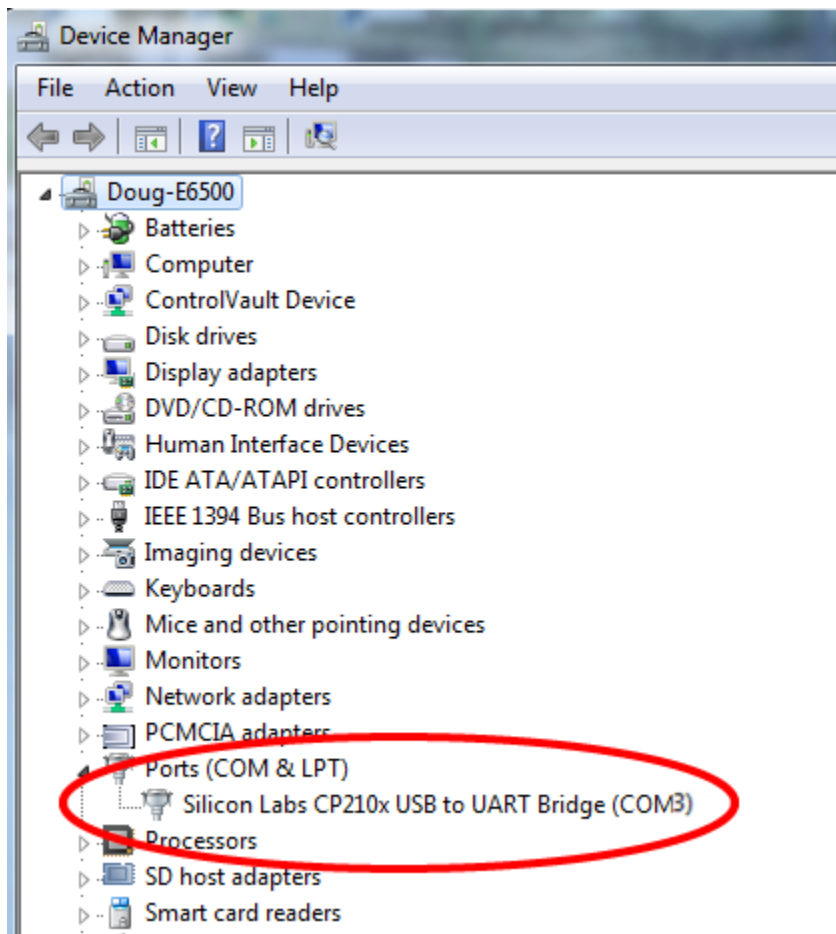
Device Manager

File Action View Help

Doug-E6500
Batteries
Computer
ControlVault Device
Disk drives
Display adapters
DVD/CD-ROM drives
Human Interface Devices
IDE ATA/ATAPI controllers
IEEE 1394 Bus host controllers
Imaging devices
Keyboards
Mice and other pointing devices
Monitors
Network adapters
PCMCIA adapters
Ports (COM & LPT)
Silicon Labs CP210x USB to UART Bridge (COM3)
Processors
SD host adapters
Smart card readers